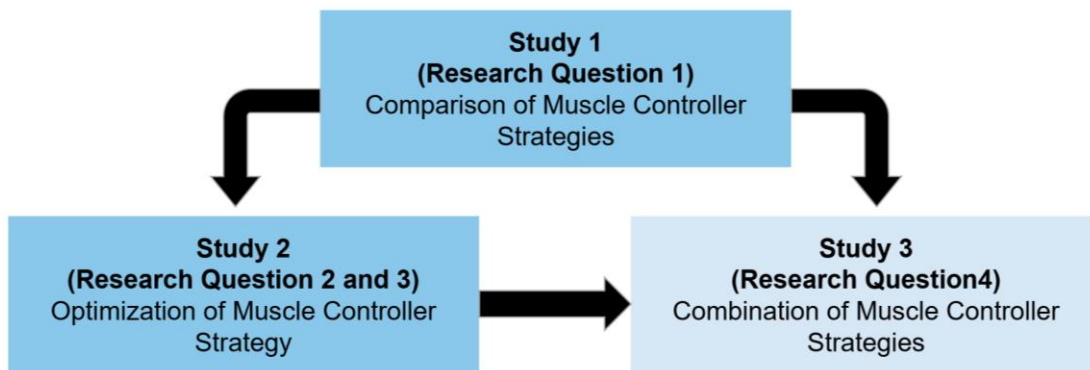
Study 1
(Research Question 1)
Comparison of Muscle Controller Strategies

Study 2
(Research Question 2 and 3)
Optimization of Muscle Controller Strategy

Study 3
(Research Question4)
Combination of Muscle Controller Strategies